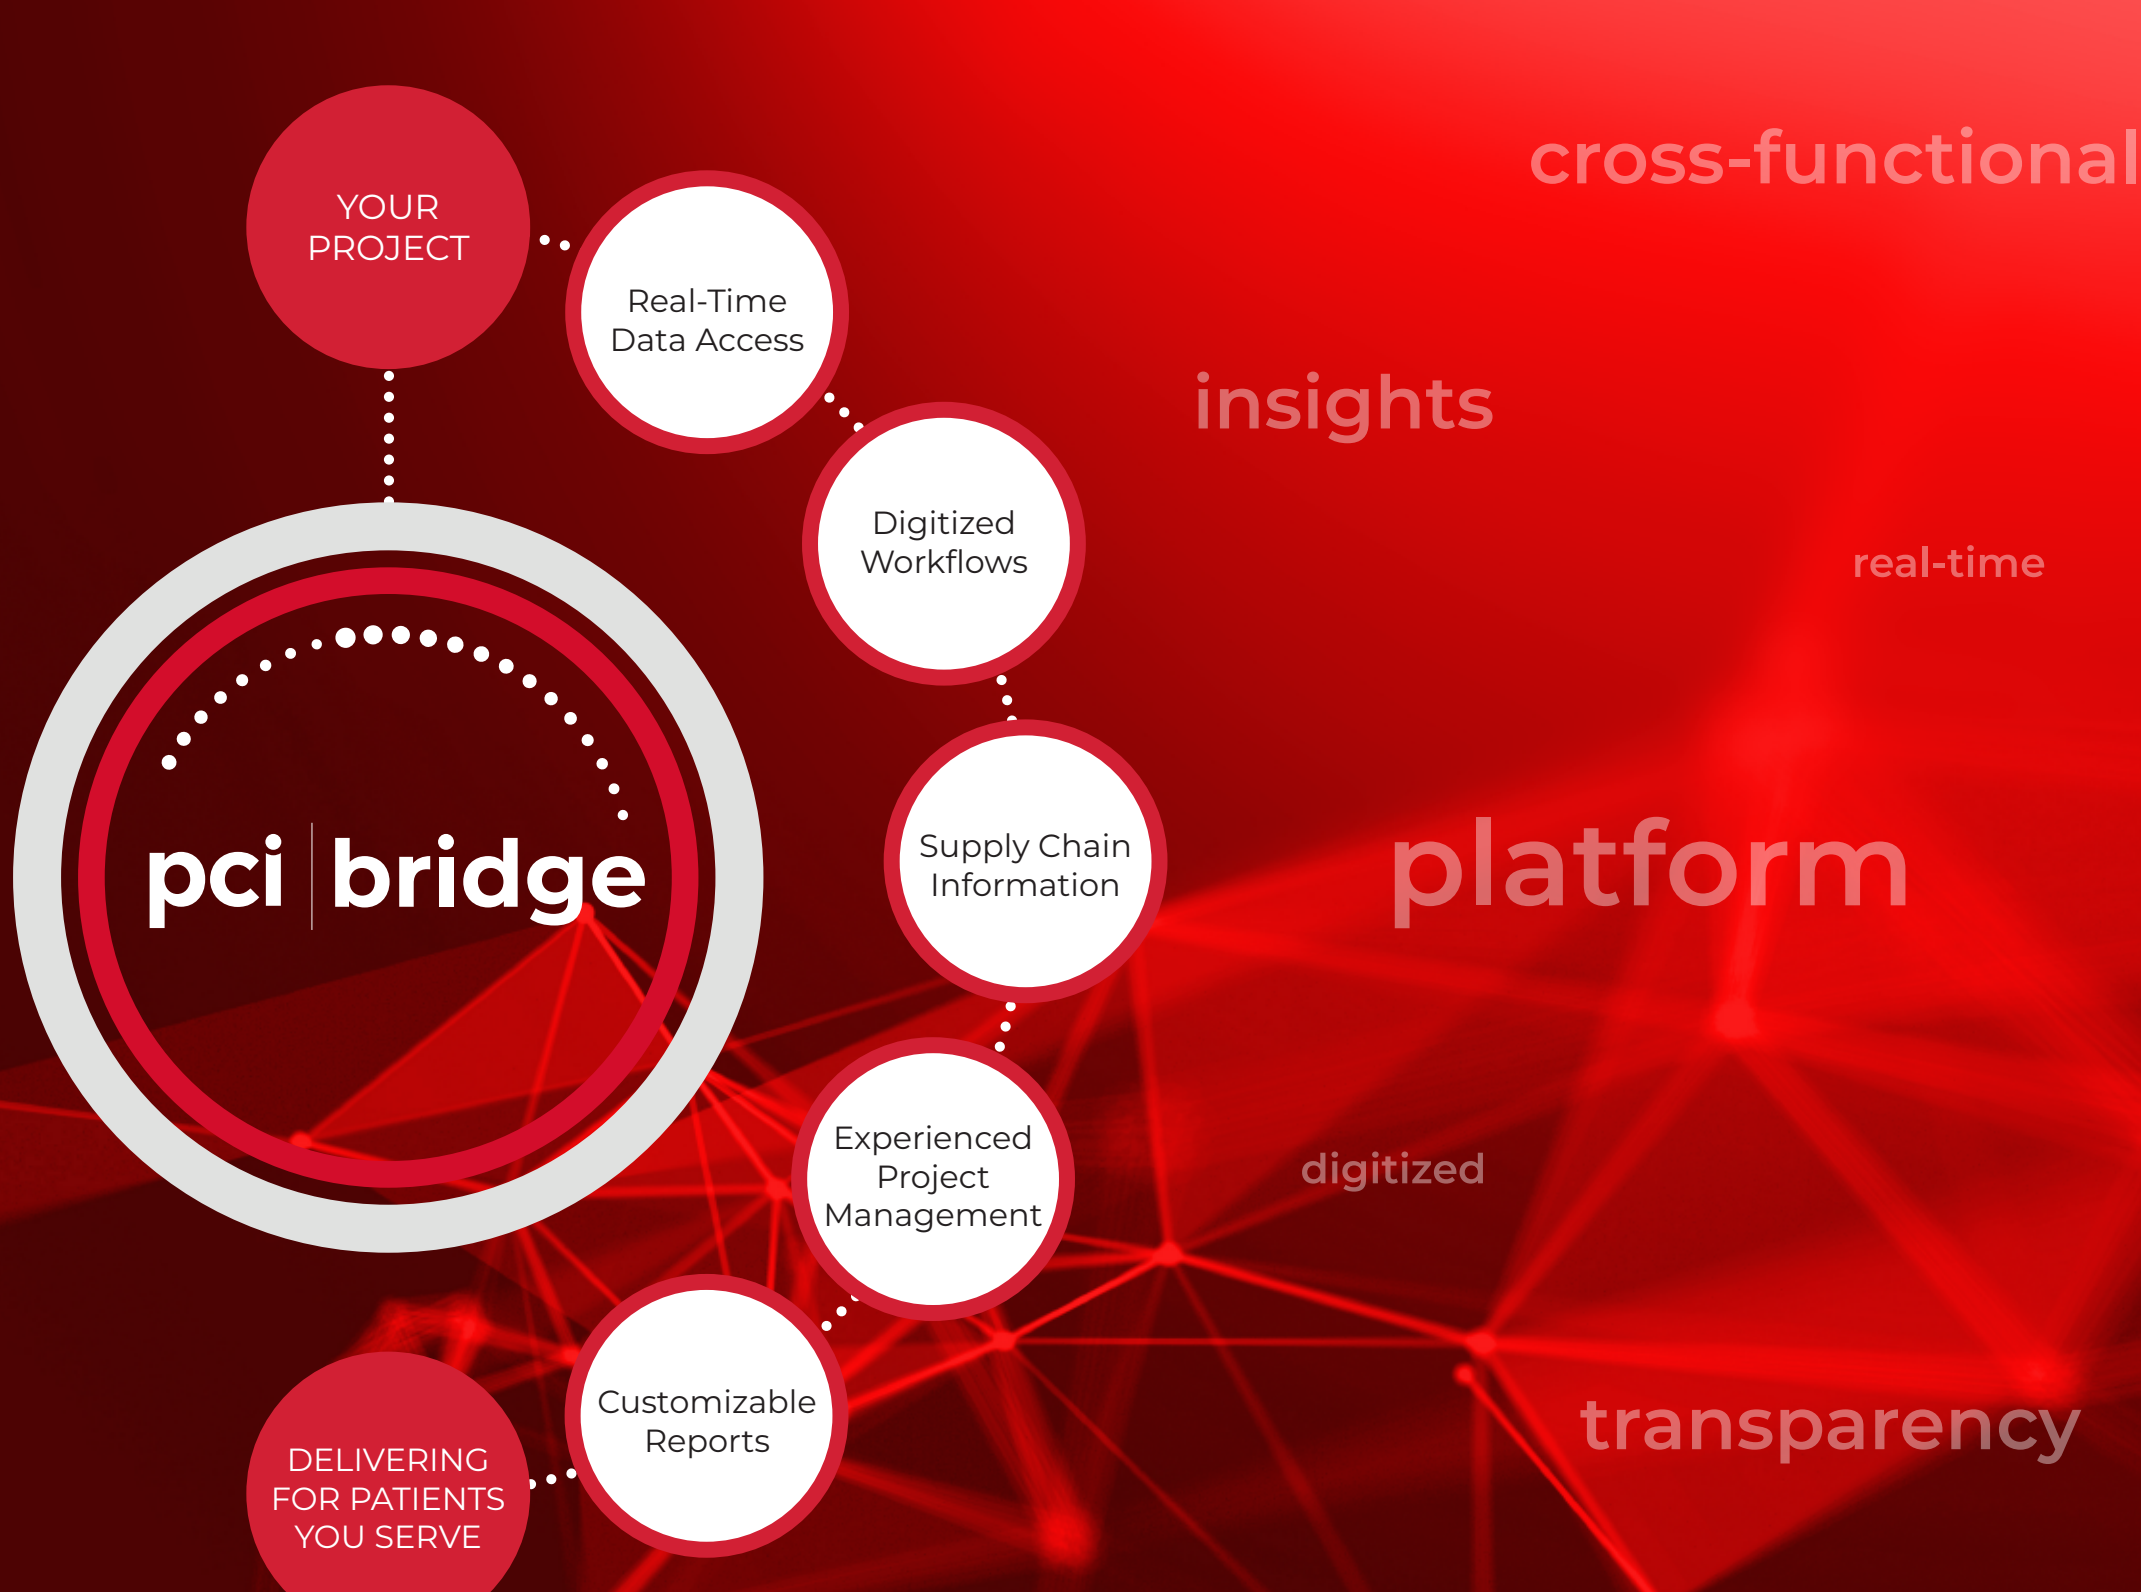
YOUR PROJECT

Real-Time Data Access

Digitized Workflows

Supply Chain Information

Experienced Project Management

Customizable Reports

DELIVERING FOR PATIENTS YOU SERVE

pci | bridge

cross-functional

insights

real-time

platform

digitized

transparency